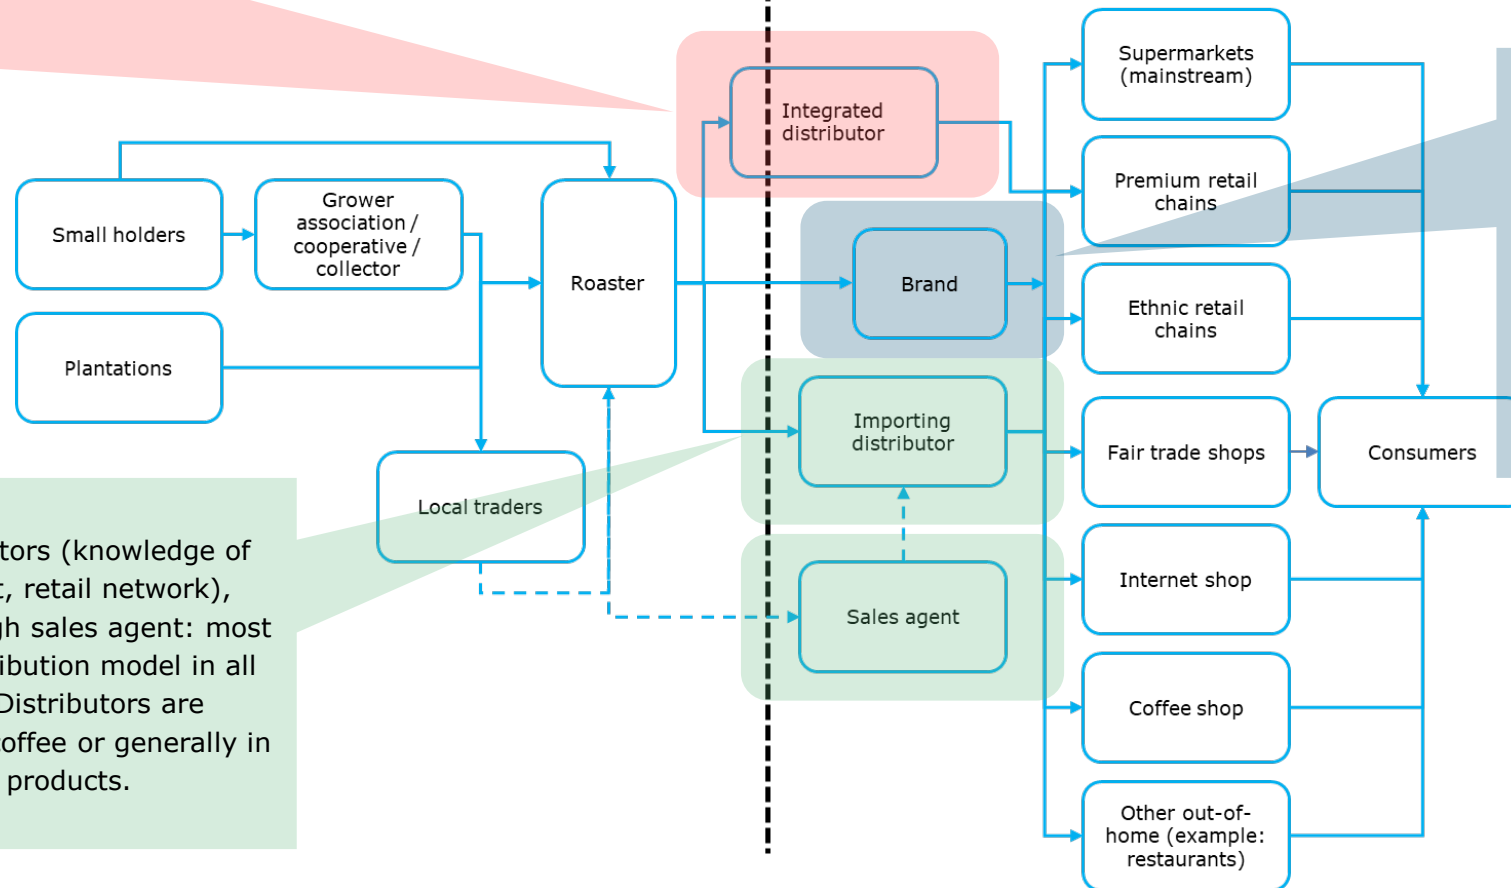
Small holders

Grower association / cooperative / collector

Roaster

Plantations

Local traders

Integrated distributor

Brand

Importing distributor

Sales agent

Supermarkets (mainstream)

Premium retail chains

Ethnic retail chains

Fair trade shops

Consumers

Internet shop

Coffee shop

Other out-of-home (example: restaurants)

tors (knowledge of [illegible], retail network), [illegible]gh sales agent: most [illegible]ibution model in all Distributors are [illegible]offee or generally in products.